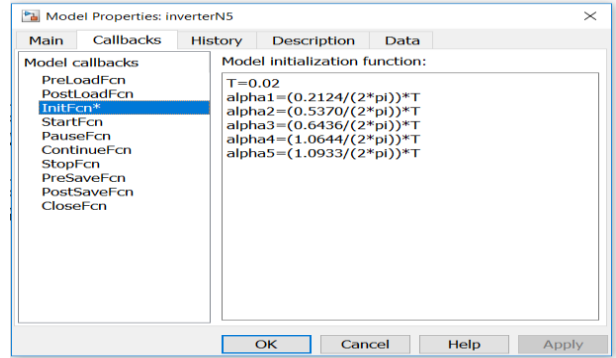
Model Properties: inverterN5

Main | Callbacks | History | Description | Data

Model callbacks
PreLoadFcn
PostLoadFcn
InitFcn*
StartFcn
PauseFcn
ContinueFcn
StopFcn
PreSaveFcn
PostSaveFcn
CloseFcn

Model initialization function:
T=0.02
alpha1=(0.2124/(2*pi))*T
alpha2=(0.5370/(2*pi))*T
alpha3=(0.6436/(2*pi))*T
alpha4=(1.0644/(2*pi))*T
alpha5=(1.0933/(2*pi))*T

OK | Cancel | Help | Apply